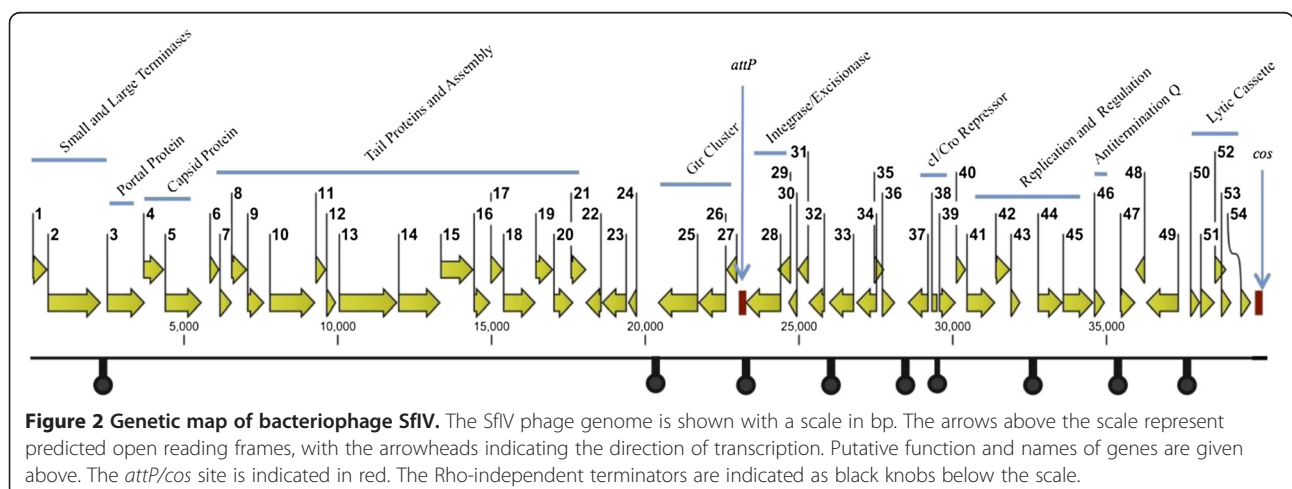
Small and Large Terminases

Portal Protein

Capsid Protein

Tail Proteins and Assembly

attP

Gtr Cluster

Integrase/Excisionase

cI/Cro Repressor

Replication and Regulation

Antitermination Q

Lytic Cassette

cos

1 2 3 4 5 6 7 8 9 10 11 12 13 14 15 16 17 18 19 20 21 22 23 24 25 26 27 28 29 30 31 32 33 34 35 36 37 38 39 40 41 42 43 44 45 46 47 48 49 50 51 52 53 54

5,000 10,000 15,000 20,000 25,000 30,000 35,000

**Figure 2 Genetic map of bacteriophage SfIV.** The SfIV phage genome is shown with a scale in bp. The arrows above the scale represent predicted open reading frames, with the arrowheads indicating the direction of transcription. Putative function and names of genes are given above. The *attP/cos* site is indicated in red. The Rho-independent terminators are indicated as black knobs below the scale.